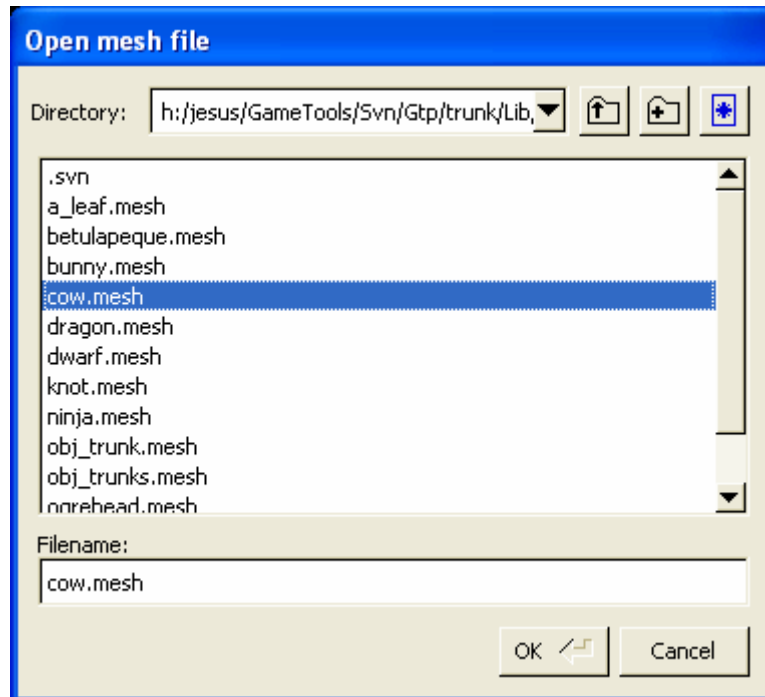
Open mesh file

Directory: h:/jesus/GameTools/Svn/Gtp/trunk/Lib,

.svn
a_leaf.mesh
betulapeque.mesh
bunny.mesh
cow.mesh
dragon.mesh
dwarf.mesh
knot.mesh
ninja.mesh
obj_trunk.mesh
obj_trunks.mesh
ogrehead.mesh

Filename:
cow.mesh

OK

Cancel